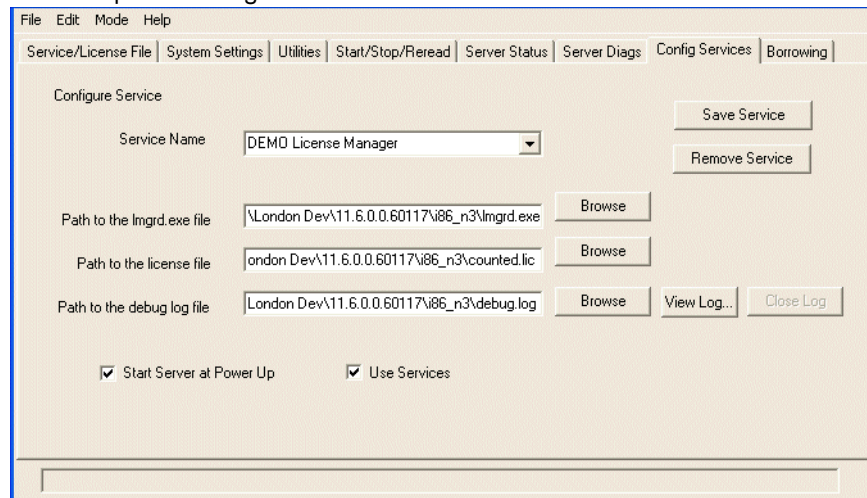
File Edit Mode Help

Service/License File | System Settings | Utilities | Start/Stop/Reread | Server Status | Server Diags | Config Services | Borrowing

Configure Service

Save Service

Service Name DEMO License Manager

Remove Service

Path to the lmgrd.exe file \London Dev\11.6.0.0.60117\i86_n3\lmgrd.exe Browse

Path to the license file ondon Dev\11.6.0.0.60117\i86_n3\counted.lic Browse

Path to the debug log file London Dev\11.6.0.0.60117\i86_n3\debug.log Browse View Log... Close Log

Start Server at Power Up Use Services